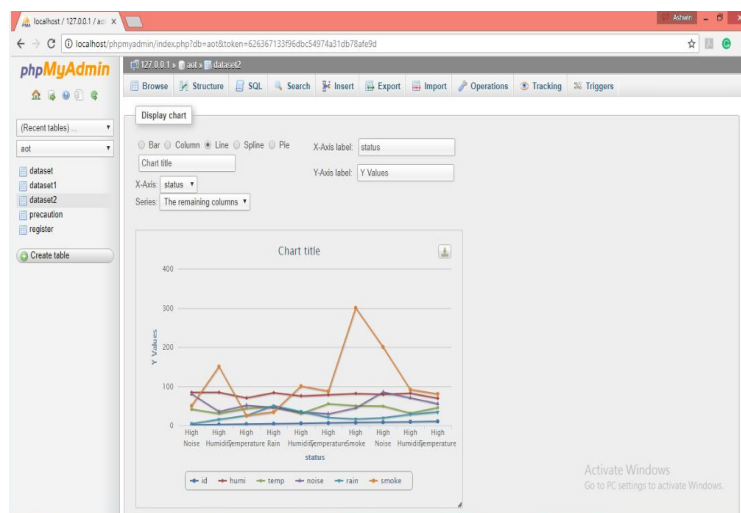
localhost / 127.0.0.1 / aot ×

Ashwin

localhost/phpmyadmin/index.php?db=aot&token=626367133f96dbc54974a31db78afe9d

phpMyAdmin

(Recent tables) ...

aot

dataset
dataset1
dataset2
precaution
register

Create table

127.0.0.1 » aot » dataset2

Browse | Structure | SQL | Search | Insert | Export | Import | Operations | Tracking | Triggers

Display chart

Bar Column Line Spline Pie

Chart title

X-Axis: status

Series: The remaining columns

X-Axis label: status

Y-Axis label: Y Values

Chart title

400
300
200
100
0

Y Values

High Noise | High Humidity | High Temperature | High Rain | High Humidity | High Temperature | High Smoke | High Noise | High Humidity | High Temperature

status

id | humi | temp | noise | rain | smoke

Activate Windows
Go to PC settings to activate Windows.